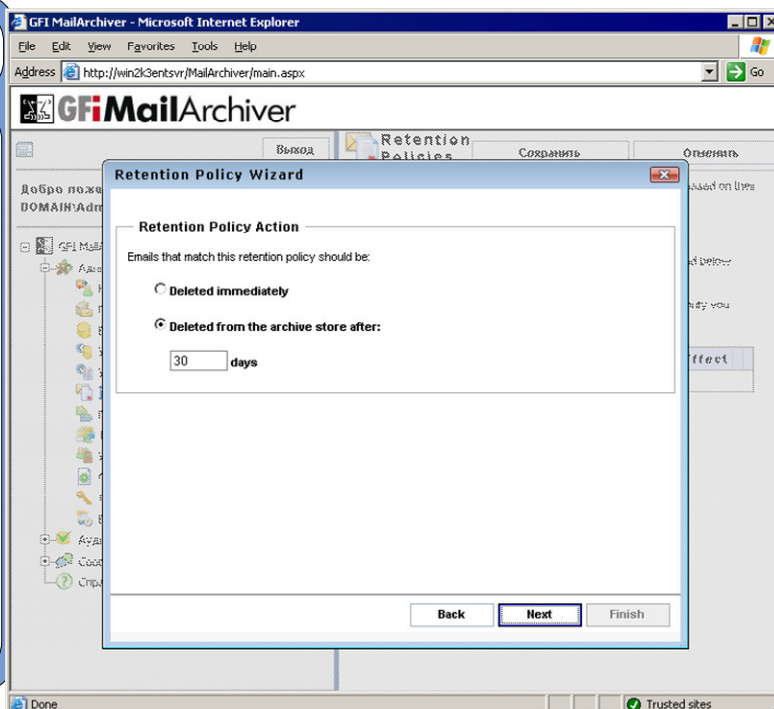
GFI MailArchiver - Microsoft Internet Explorer

File Edit View Favorites Tools Help

Address http://win2k3entsvr/MailArchiver/main.aspx Go

GFi MailArchiver

Выход

Retention Policies

Сохранить

Отменить

Добро пожа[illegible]

DOMAIN\Adm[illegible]

GFI Mail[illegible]

Адм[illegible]

Ауд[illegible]

Сооб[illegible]

Спра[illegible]

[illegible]ased on the

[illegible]d below

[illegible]ay you

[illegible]ffect

Retention Policy Wizard

Retention Policy Action

Emails that match this retention policy should be:

Deleted immediately

Deleted from the archive store after:

30 days

Back

Next

Finish

Done

Trusted sites